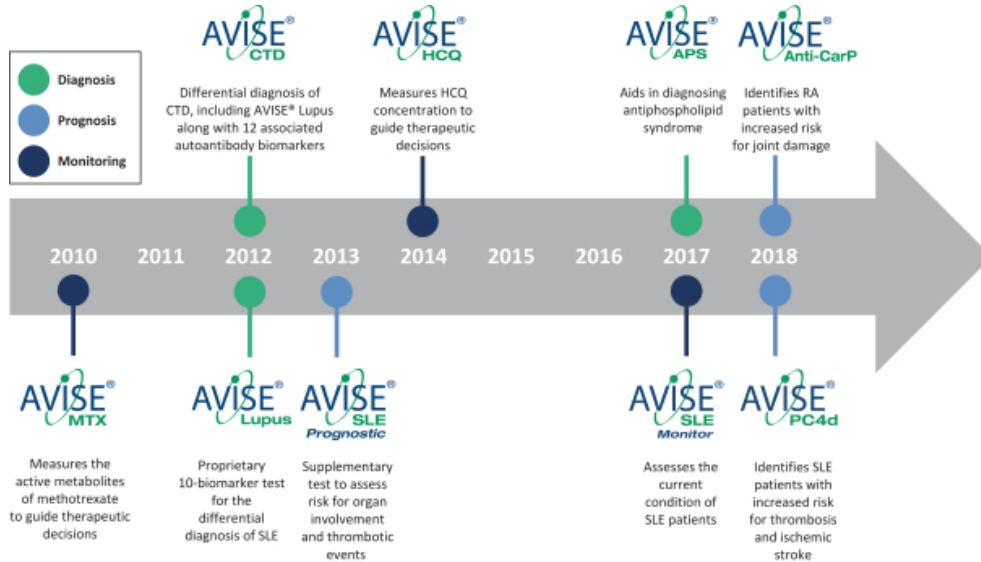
Diagnosis

Prognosis

Monitoring

AVISE® CTD

Differential diagnosis of CTD, including AVISE® Lupus along with 12 associated autoantibody biomarkers

AVISE® HCQ

Measures HCQ concentration to guide therapeutic decisions

AVISE® APS

Aids in diagnosing antiphospholipid syndrome

AVISE® Anti-CarP

Identifies RA patients with increased risk for joint damage

2010 2011 2012 2013 2014 2015 2016 2017 2018

AVISE® MTX

Measures the active metabolites of methotrexate to guide therapeutic decisions

AVISE® Lupus

Proprietary 10-biomarker test for the differential diagnosis of SLE

AVISE® SLE Prognostic

Supplementary test to assess risk for organ involvement and thrombotic events

AVISE® SLE Monitor

Assesses the current condition of SLE patients

AVISE® PC4d

Identifies SLE patients with increased risk for thrombosis and ischemic stroke